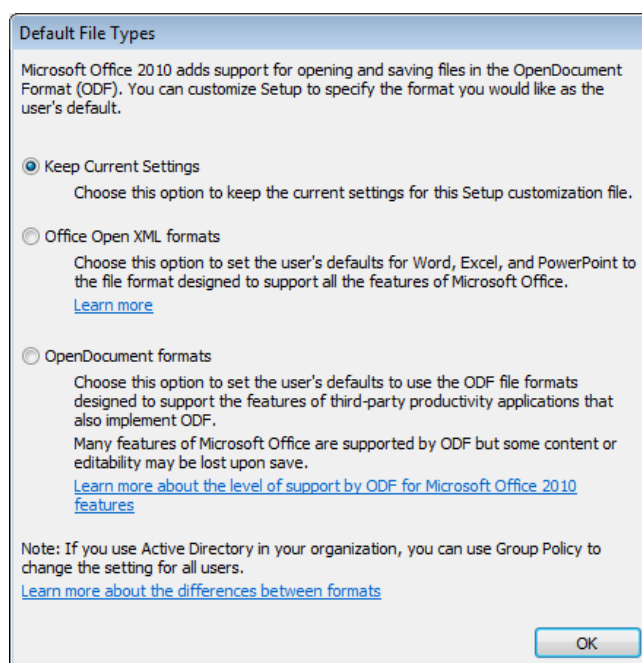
Default File Types

Microsoft Office 2010 adds support for opening and saving files in the OpenDocument Format (ODF). You can customize Setup to specify the format you would like as the user's default.

Keep Current Settings

Choose this option to keep the current settings for this Setup customization file.

Office Open XML formats

Choose this option to set the user's defaults for Word, Excel, and PowerPoint to the file format designed to support all the features of Microsoft Office.

Learn more

OpenDocument formats

Choose this option to set the user's defaults to use the ODF file formats designed to support the features of third-party productivity applications that also implement ODF.

Many features of Microsoft Office are supported by ODF but some content or editability may be lost upon save.

Learn more about the level of support by ODF for Microsoft Office 2010 features

Note: If you use Active Directory in your organization, you can use Group Policy to change the setting for all users.

Learn more about the differences between formats

OK